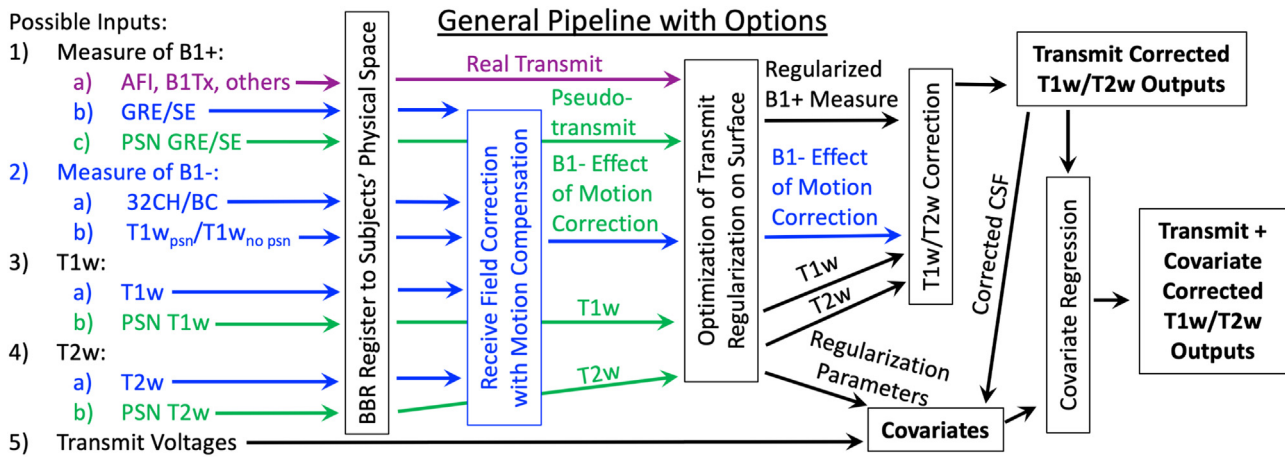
General Pipeline with Options

Possible Inputs:
1) Measure of B1+:
a) AFI, B1Tx, others
b) GRE/SE
c) PSN GRE/SE
2) Measure of B1-:
a) 32CH/BC
b) T1w$_{psn}$/T1w$_{no\ psn}$
3) T1w:
a) T1w
b) PSN T1w
4) T2w:
a) T2w
b) PSN T2w
5) Transmit Voltages

BBR Register to Subjects' Physical Space

Real Transmit

Receive Field Correction with Motion Compensation

Pseudo-transmit

B1- Effect of Motion Correction

T1w

T2w

Optimization of Transmit Regularization on Surface

Regularized B1+ Measure

B1- Effect of Motion Correction

T1w

T2w

Regularization Parameters

T1w/T2w Correction

Transmit Corrected T1w/T2w Outputs

Corrected CSF

Covariates

Covariate Regression

Transmit + Covariate Corrected T1w/T2w Outputs